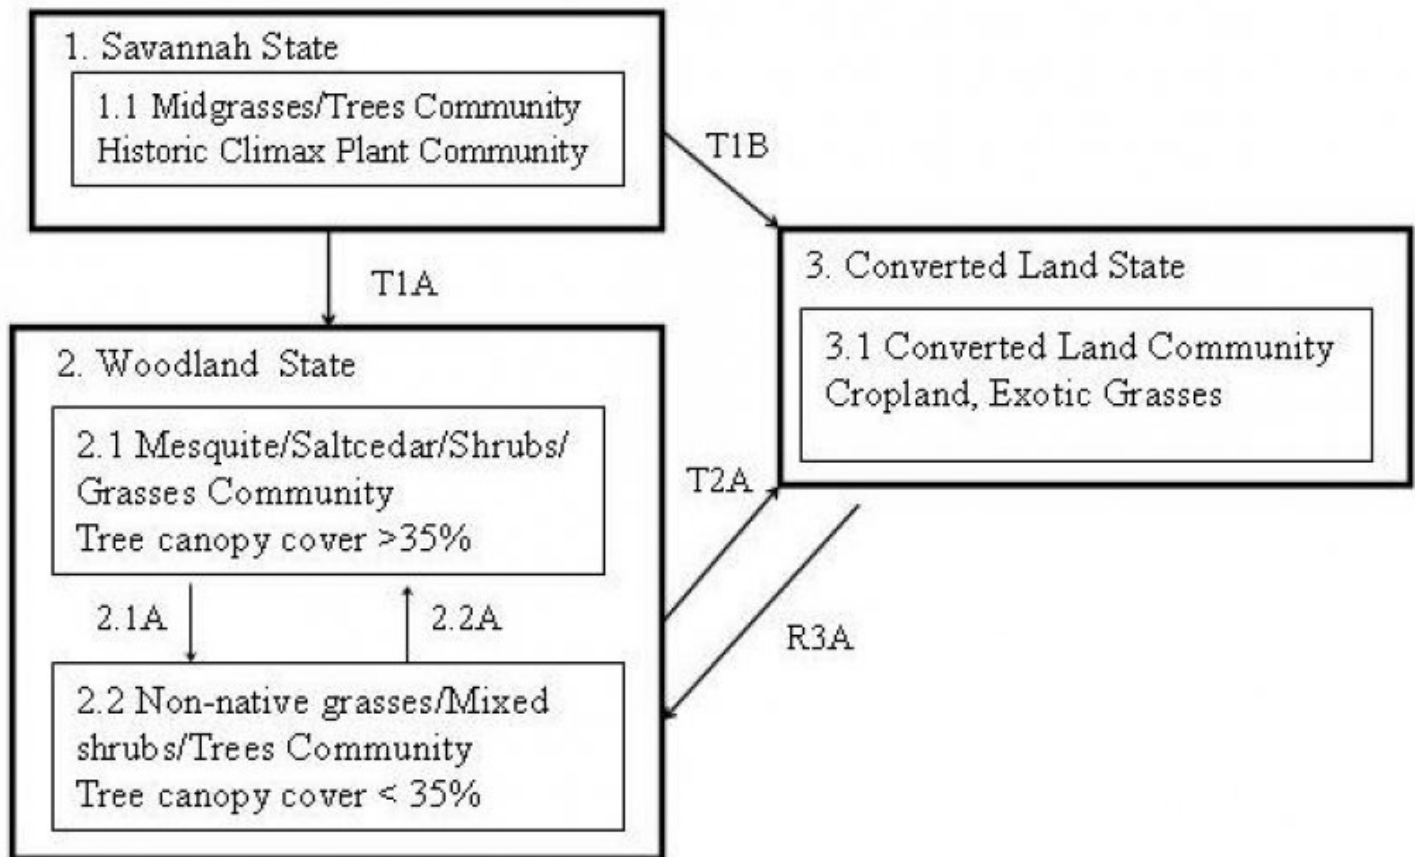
1. Savannah State

1.1 Midgrasses/Trees Community
Historic Climax Plant Community

T1B

T1A

3. Converted Land State

3.1 Converted Land Community
Cropland, Exotic Grasses

2. Woodland State

2.1 Mesquite/Saltcedar/Shrubs/
Grasses Community
Tree canopy cover >35%

T2A

2.1A

2.2A

R3A

2.2 Non-native grasses/Mixed shrubs/Trees Community
Tree canopy cover < 35%